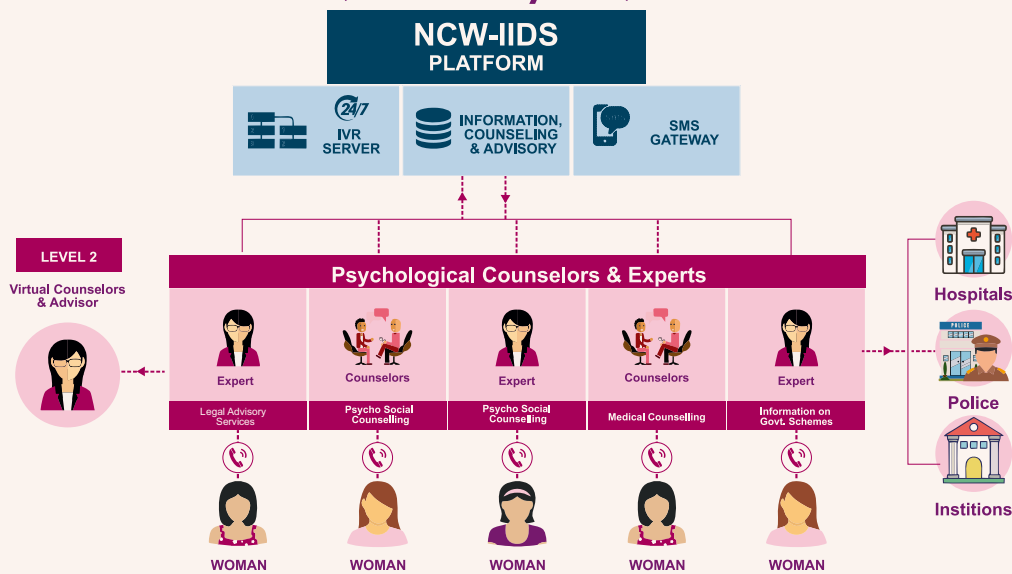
NCW-IIDS
PLATFORM

24/7
IVR SERVER

INFORMATION, COUNSELING & ADVISORY

SMS GATEWAY

LEVEL 2

Virtual Counselors & Advisor

Psychological Counselors & Experts

Expert
Legal Advisory Services

Counselors
Psycho Social Counselling

Expert
Psycho Social Counselling

Counselors
Medical Counselling

Expert
Information on Govt. Schemes

WOMAN

WOMAN

WOMAN

WOMAN

WOMAN

Hospitals

POLICE

Police

Institions